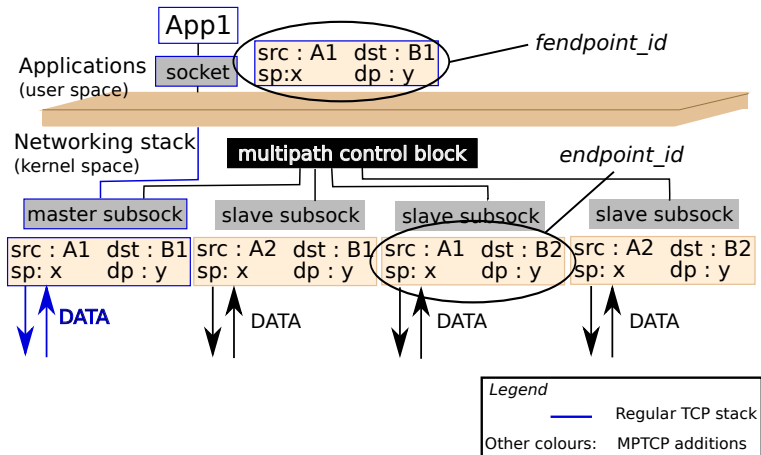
App1

src : A1 dst : B1
sp:x dp : y

fendpoint_id

Applications
(user space)

socket

Networking stack
(kernel space)

multipath control block

endpoint_id

master subsock

slave subsock

slave subsock

slave subsock

src : A1 dst : B1
sp: x dp : y

src : A2 dst : B1
sp: x dp : y

src : A1 dst : B2
sp: x dp : y

src : A2 dst : B2
sp: x dp : y

DATA

DATA

DATA

DATA

Legend

Regular TCP stack

Other colours: MPTCP additions